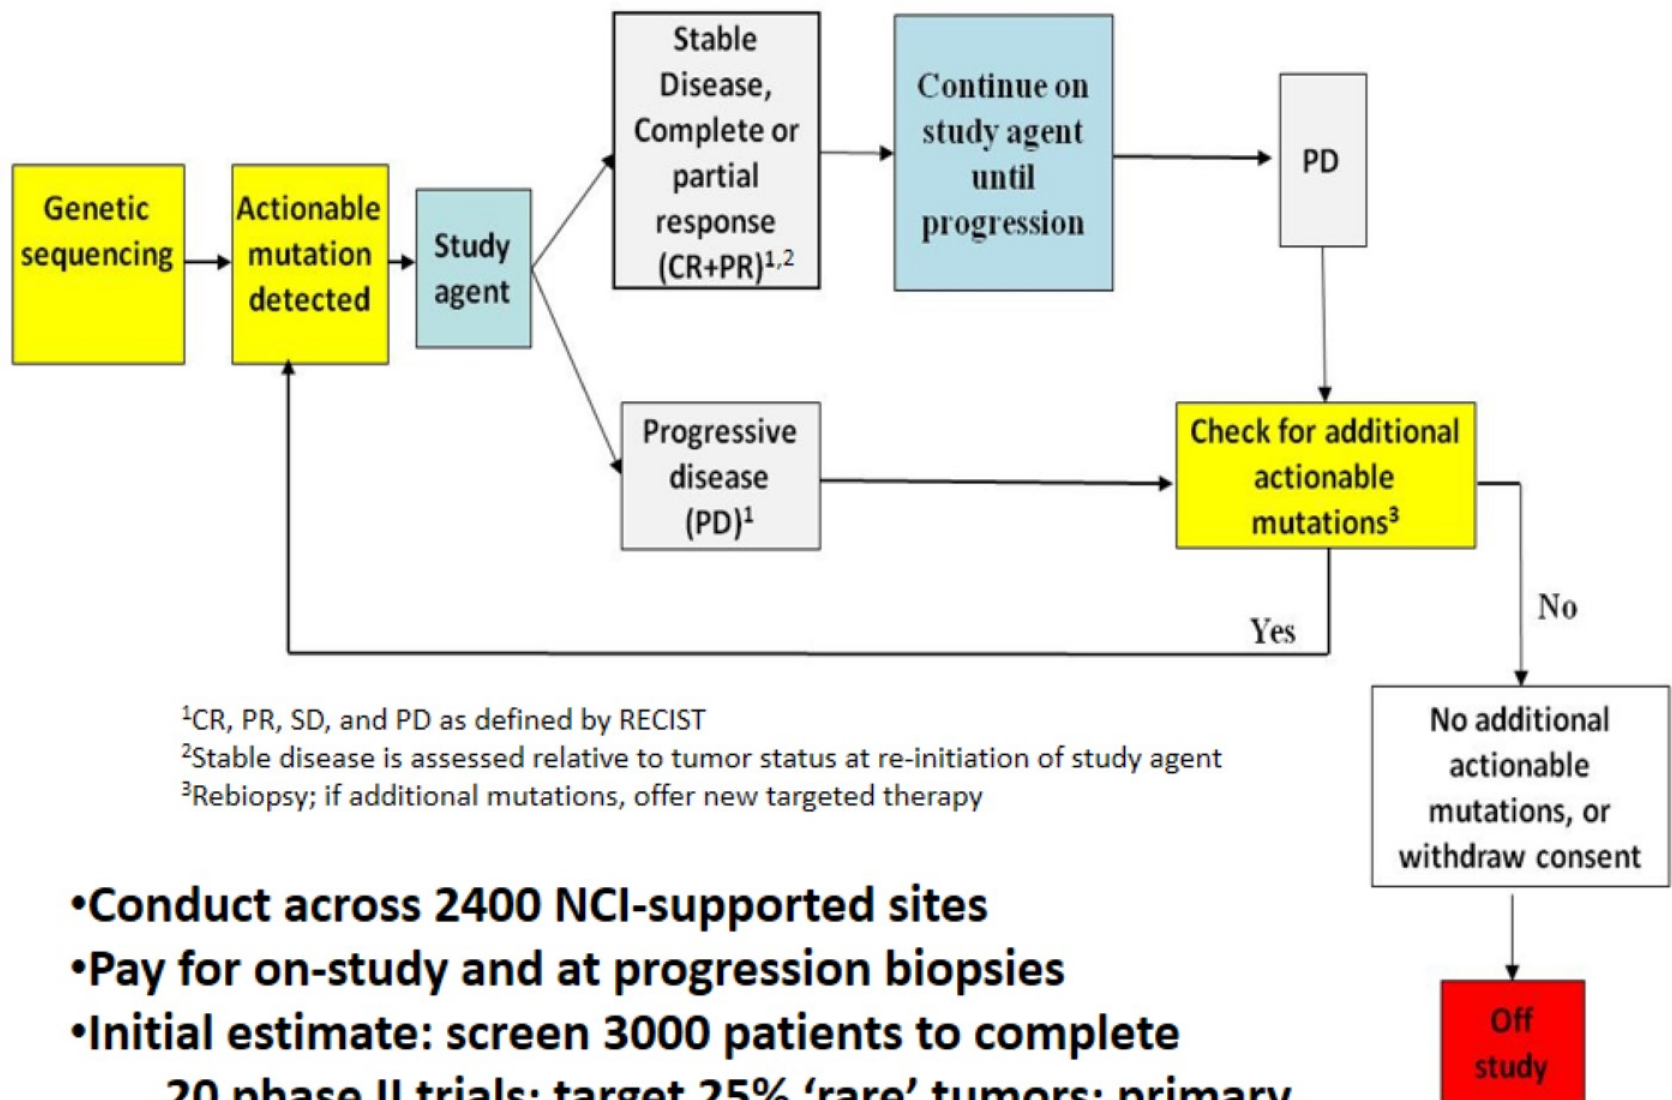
Genetic sequencing

Actionable mutation detected

Study agent

Stable Disease, Complete or partial response (CR+PR)$^{1,2}$

Continue on study agent until progression

PD

Progressive disease (PD)$^{1}$

Check for additional actionable mutations$^{3}$

Yes

No

No additional actionable mutations, or withdraw consent

Off study

$^{1}$CR, PR, SD, and PD as defined by RECIST
$^{2}$Stable disease is assessed relative to tumor status at re-initiation of study agent
$^{3}$Rebiopsy; if additional mutations, offer new targeted therapy

•Conduct across 2400 NCI-supported sites
•Pay for on-study and at progression biopsies
•Initial estimate: screen 3000 patients to complete
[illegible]